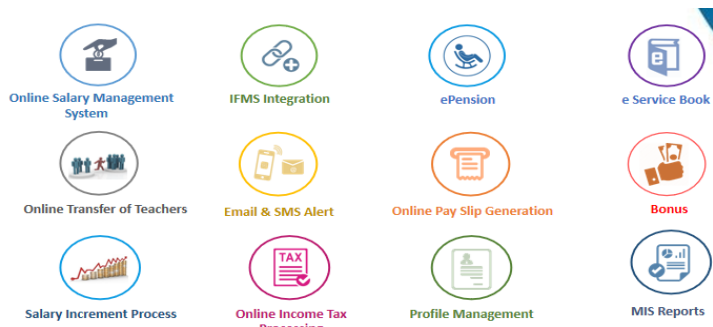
Online Salary Management System

IFMS Integration

ePension

e Service Book

Online Transfer of Teachers

Email & SMS Alert

Online Pay Slip Generation

Bonus

Salary Increment Process

TAX

Online Income Tax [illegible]

Profile Management

MIS Reports